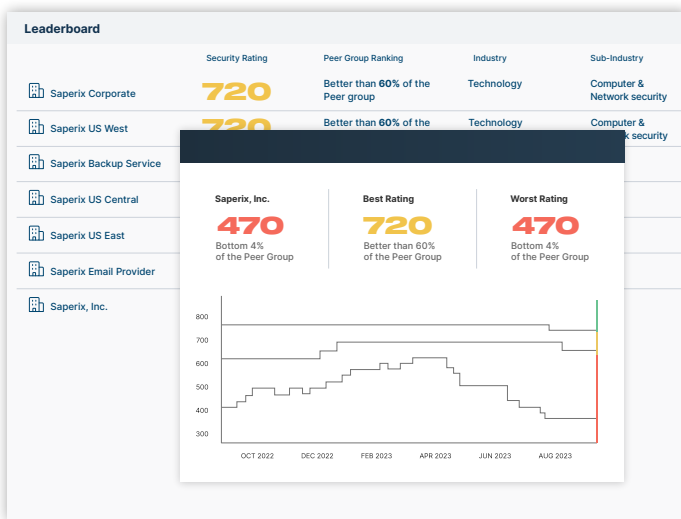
Leaderboard

| | Security Rating | Peer Group Ranking | Industry | Sub-Industry |
|---|---|---|---|---|
| Saperix Corporate | 720 | Better than **60%** of the Peer group | Technology | Computer & Network security |
| Saperix US West | 720 | Better than **60%** of the | Technology | Computer & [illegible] security |
| Saperix Backup Service | | | | |
| Saperix US Central | | | | |
| Saperix US East | | | | |
| Saperix Email Provider | | | | |
| Saperix, Inc. | | | | |

Saperix, Inc.
470
Bottom 4% of the Peer Group

Best Rating
720
Better than 60% of the Peer Group

Worst Rating
470
Bottom 4% of the Peer Group

800
700
600
500
400
300

OCT 2022
DEC 2022
FEB 2023
APR 2023
JUN 2023
AUG 2023